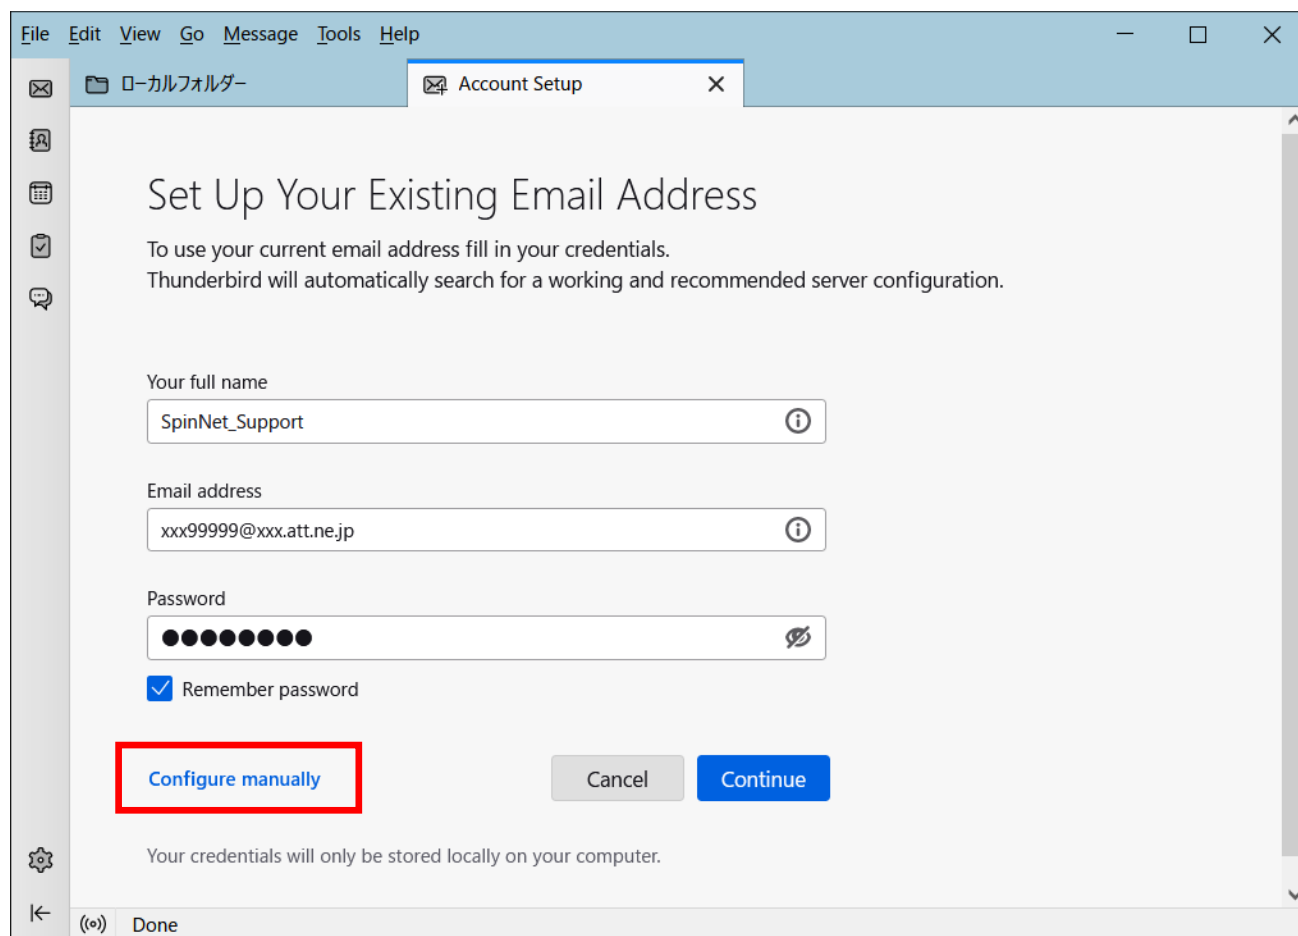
File Edit View Go Message Tools Help

ローカルフォルダー

Account Setup

Set Up Your Existing Email Address

To use your current email address fill in your credentials.
Thunderbird will automatically search for a working and recommended server configuration.

Your full name

SpinNet_Support

Email address

xxx99999@xxx.att.ne.jp

Password

●●●●●●●●

Remember password

Configure manually

Cancel

Continue

Your credentials will only be stored locally on your computer.

Done